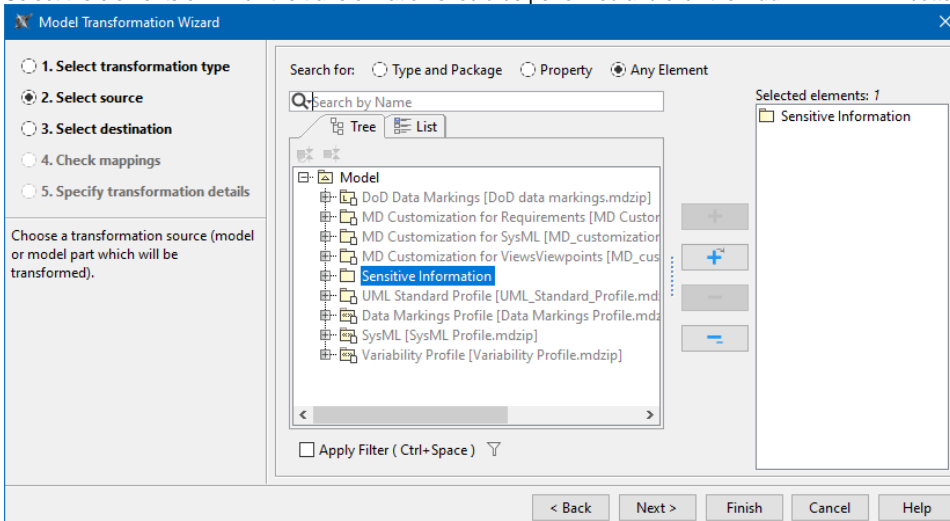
Model Transformation Wizard

1. Select transformation type
2. Select source
3. Select destination
4. Check mappings
5. Specify transformation details

Choose a transformation source (model or model part which will be transformed).

Search for: Type and Package Property Any Element

Search by Name

Tree List

Model
DoD Data Markings [DoD data markings.mdzip]
MD Customization for Requirements [MD Custor
MD Customization for SysML [MD_customizatio
MD Customization for ViewsViewpoints [MD_cus
Sensitive Information
UML Standard Profile [UML_Standard_Profile.md
Data Markings Profile [Data Markings Profile.md
SysML [SysML Profile.mdzip]
Variability Profile [Variability Profile.mdzip]

Apply Filter ( Ctrl+Space )

Selected elements: 1
Sensitive Information

< Back Next > Finish Cancel Help